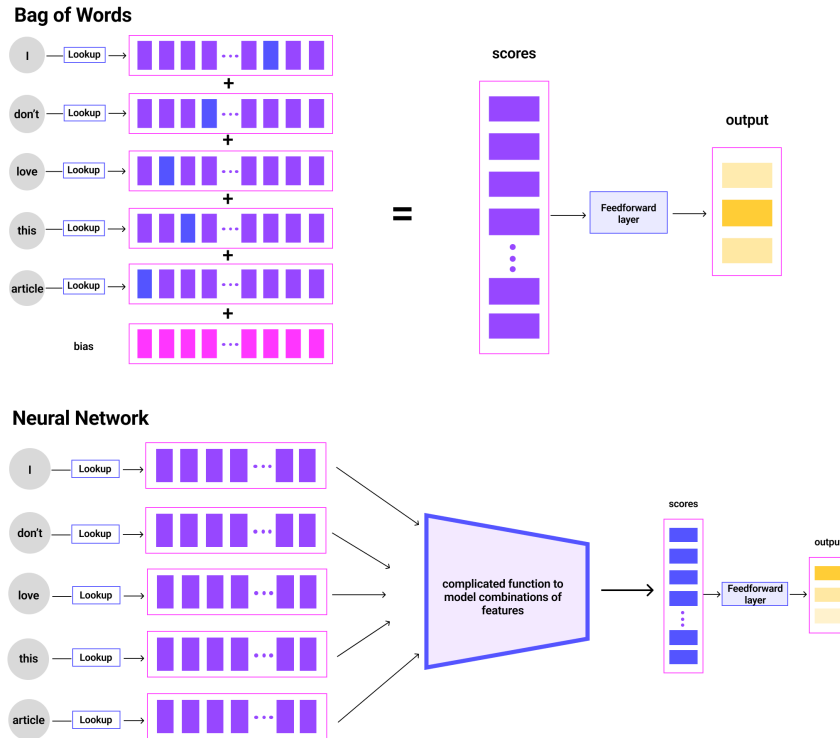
Bag of Words

I Lookup
+
don't Lookup
+
love Lookup
+
this Lookup
+
article Lookup
+
bias

=

scores

Feedforward layer

output

Neural Network

I Lookup
don't Lookup
love Lookup
this Lookup
article Lookup

complicated function to model combinations of features

scores

Feedforward layer

outpu